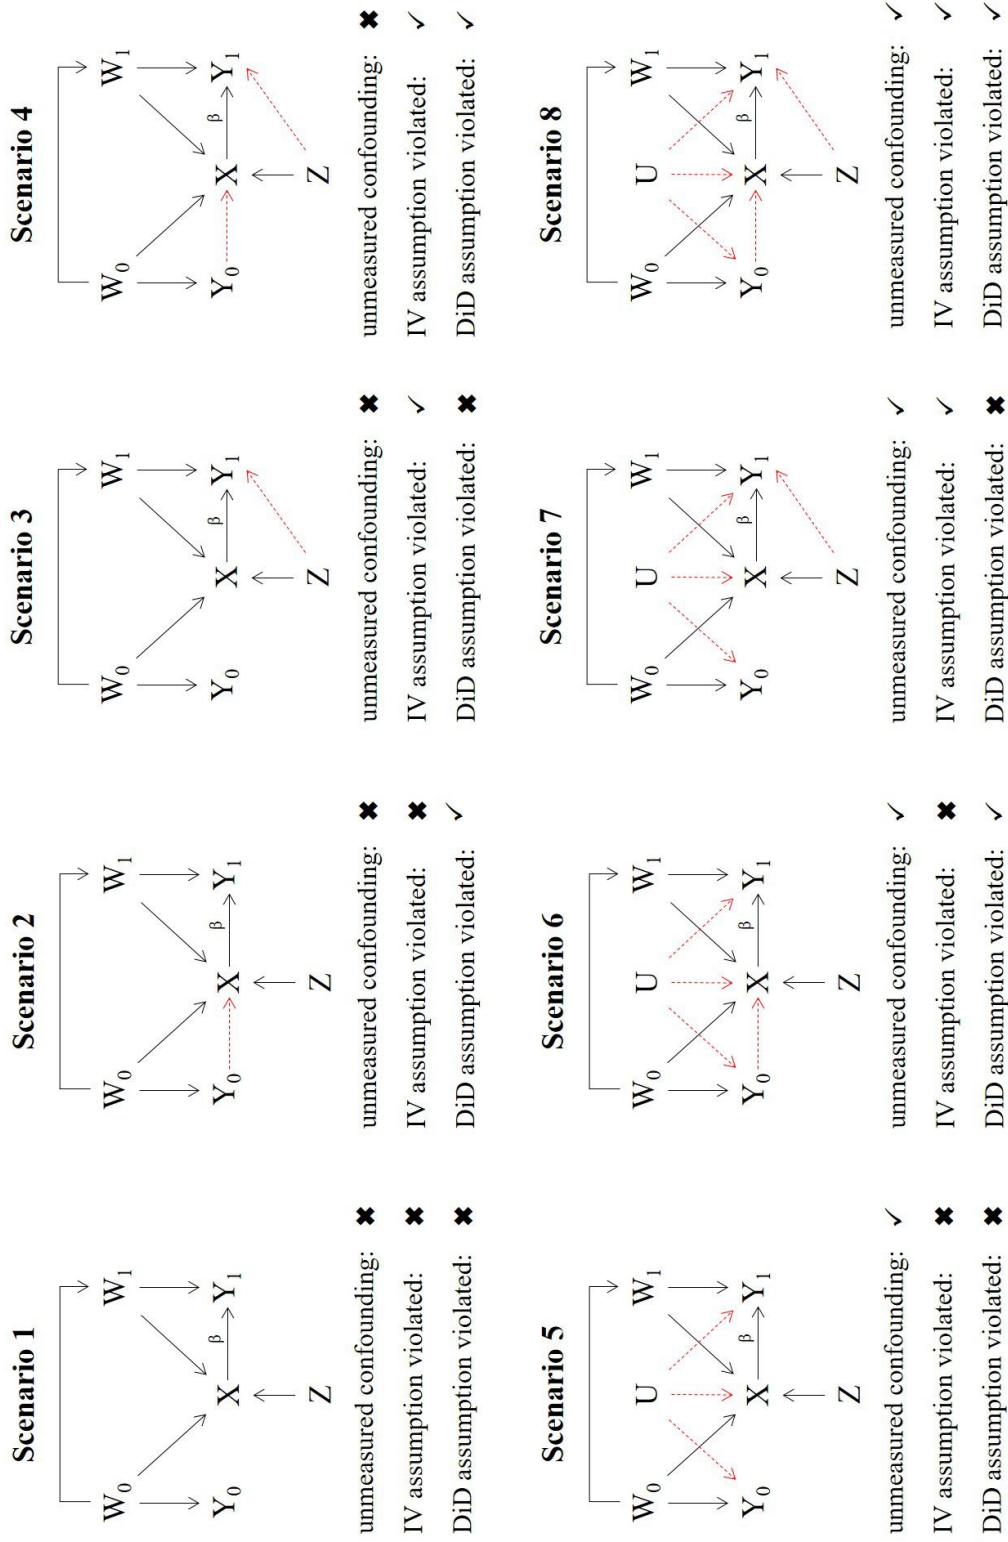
Scenario 1

$W_0$ $W_1$ $X$ $\beta$ $Y_0$ $Y_1$ $Z$

unmeasured confounding: ✖
IV assumption violated: ✖
DiD assumption violated: ✖

Scenario 2

$W_0$ $W_1$ $X$ $\beta$ $Y_0$ $Y_1$ $Z$

unmeasured confounding: ✖
IV assumption violated: ✖
DiD assumption violated: ✓

Scenario 3

$W_0$ $W_1$ $X$ $\beta$ $Y_0$ $Y_1$ $Z$

unmeasured confounding: ✖
IV assumption violated: ✓
DiD assumption violated: ✖

Scenario 4

$W_0$ $W_1$ $X$ $\beta$ $Y_0$ $Y_1$ $Z$

unmeasured confounding: ✖
IV assumption violated: ✓
DiD assumption violated: ✓

Scenario 5

$W_0$ $U$ $W_1$ $X$ $\beta$ $Y_0$ $Y_1$ $Z$

unmeasured confounding: ✓
IV assumption violated: ✖
DiD assumption violated: ✖

Scenario 6

$W_0$ $U$ $W_1$ $X$ $\beta$ $Y_0$ $Y_1$ $Z$

unmeasured confounding: ✓
IV assumption violated: ✖
DiD assumption violated: ✓

Scenario 7

$W_0$ $U$ $W_1$ $X$ $\beta$ $Y_0$ $Y_1$ $Z$

unmeasured confounding: ✓
IV assumption violated: ✓
DiD assumption violated: ✖

Scenario 8

$W_0$ $U$ $W_1$ $X$ $\beta$ $Y_0$ $Y_1$ $Z$

unmeasured confounding: ✓
IV assumption violated: ✓
DiD assumption violated: ✓